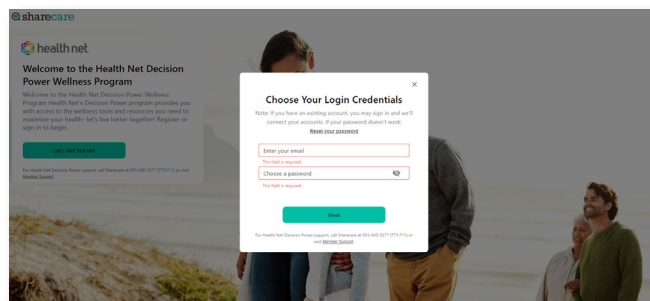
sharecare

health net

Welcome to the Health Net Decision Power Wellness Program

Welcome to the Health Net Decision Power Wellness Program Health Net's Decision Power program provides you with access to the wellness tools and resources you need to maximize your health - let's live better together! Register or sign in to begin.

Let's Get Started

For Health Net Decision Power support, call Sharecare at 855-430-3277 (TTY:711) or visit Member Support.

×

Choose Your Login Credentials

Note: If you have an existing account, you may sign in and we'll connect your accounts. If your password doesn't work Reset your password

Enter your email

This field is required.

Choose a password

This field is required.

Next

For Health Net Decision Power support, call Sharecare at 855-430-3277 (TTY:711) or visit Member Support.